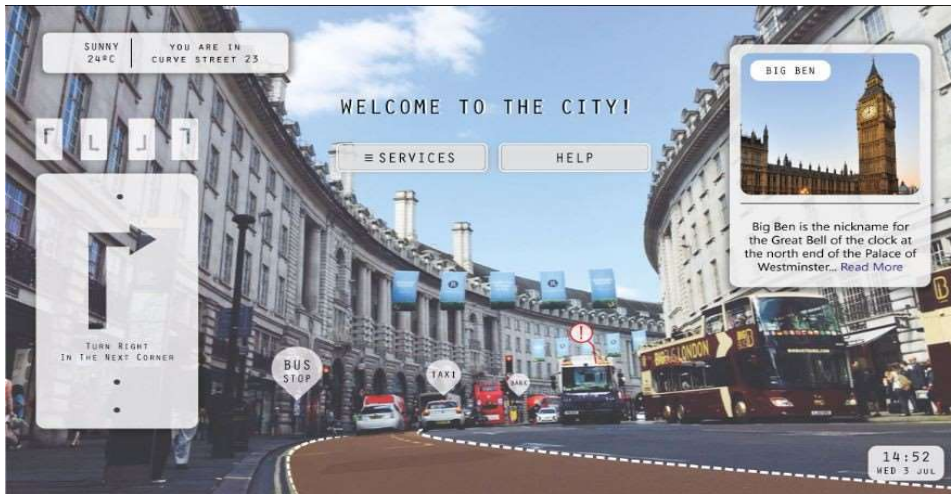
SUNNY
24ºC

YOU ARE IN
CURVE STREET 23

WELCOME TO THE CITY!

≡ SERVICES

HELP

BIG BEN

Big Ben is the nickname for the Great Bell of the clock at the north end of the Palace of Westminster... Read More

Turn Right
In The Next Corner

BUS
STOP

TAXI

BANK

LONDON

14:52
WED 3 JUL